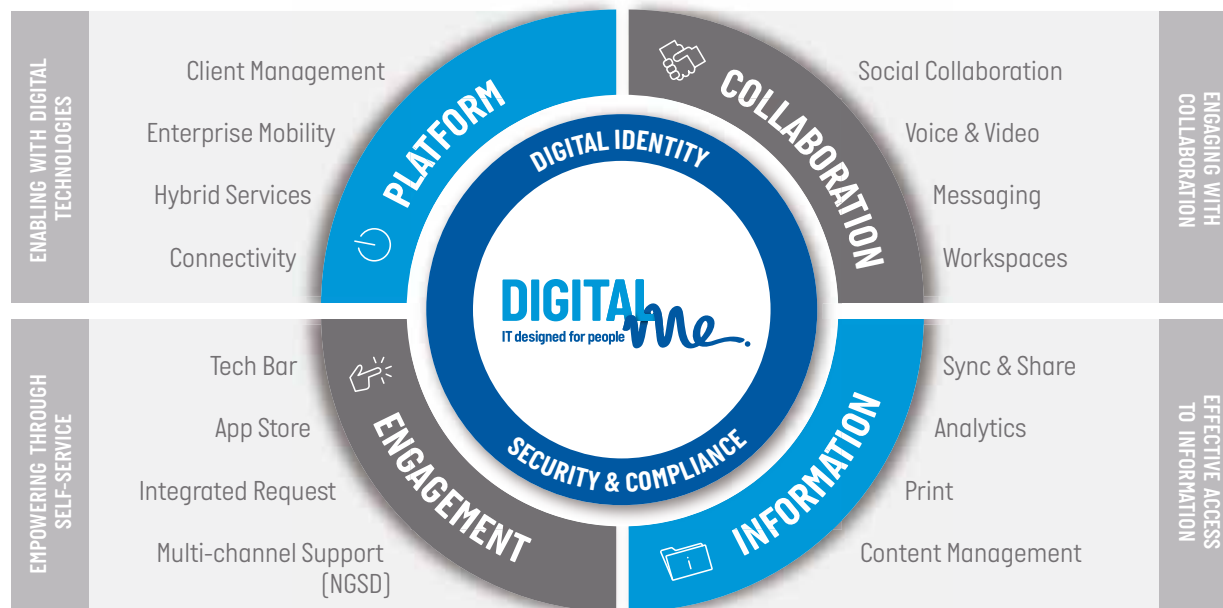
ENABLING WITH DIGITAL TECHNOLOGIES

Client Management

Enterprise Mobility

Hybrid Services

Connectivity

PLATFORM

COLLABORATION

Social Collaboration

Voice & Video

Messaging

Workspaces

ENGAGING WITH COLLABORATION

DIGITAL IDENTITY

DIGITAL me

IT designed for people

SECURITY & COMPLIANCE

EMPOWERING THROUGH SELF-SERVICE

Tech Bar

App Store

Integrated Request

Multi-channel Support (NGSD)

ENGAGEMENT

INFORMATION

Sync & Share

Analytics

Print

Content Management

EFFECTIVE ACCESS TO INFORMATION